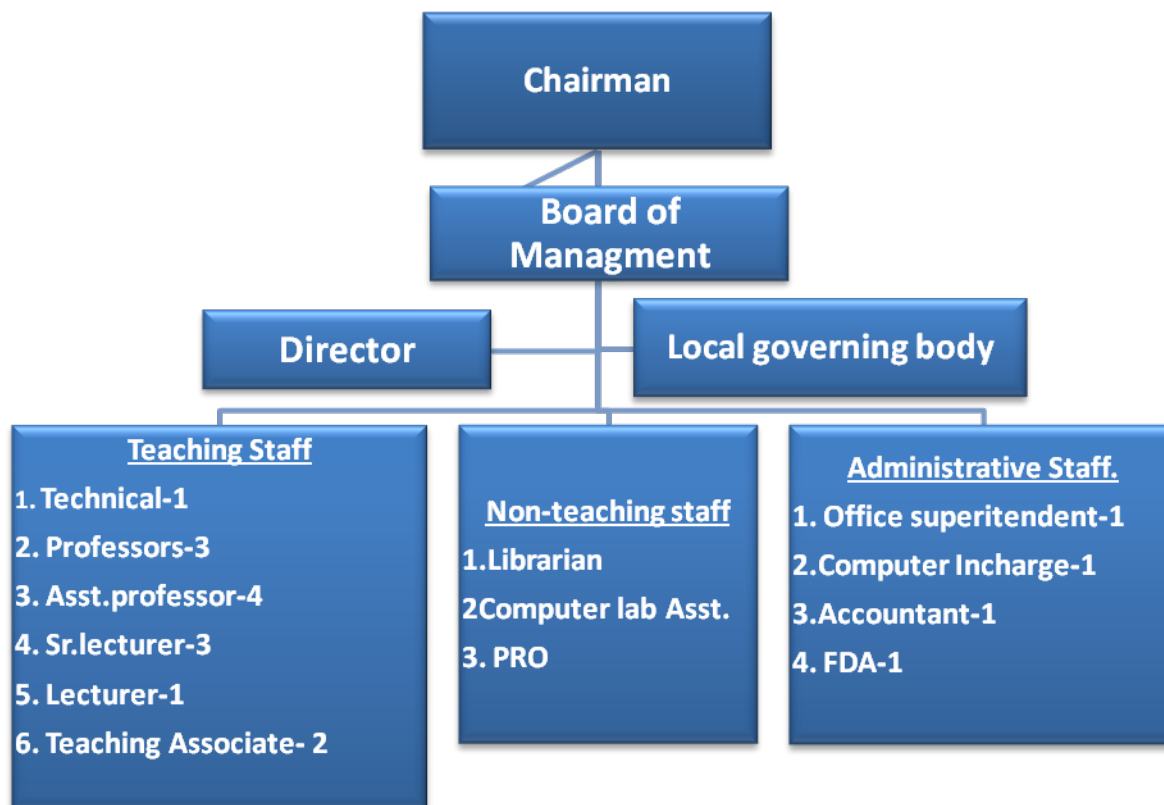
Chairman

Board of Managment

Director

Local governing body

Teaching Staff
1. Technical-1
2. Professors-3
3. Asst.professor-4
4. Sr.lecturer-3
5. Lecturer-1
6. Teaching Associate- 2

Non-teaching staff
1.Librarian
2Computer lab Asst.
3. PRO

Administrative Staff.
1. Office superitendent-1
2.Computer Incharge-1
3.Accountant-1
4. FDA-1